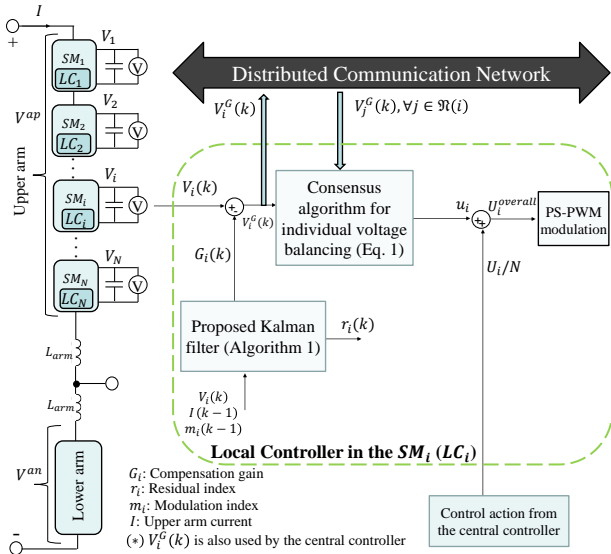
$I$
+
$SM_1$
$LC_1$
$V_1$
V
$V_2$
$SM_2$
$LC_2$
V
$V^{ap}$
Upper arm
$V_i$
$SM_i$
$LC_i$
V
$V_N$
$SM_N$
$LC_N$
V
$L_{arm}$
$L_{arm}$
$V^{an}$
Lower arm
-

Distributed Communication Network

$V_i^G(k)$
$V_j^G(k), \forall j \in \mathfrak{N}(i)$
$V_i(k)$
+
-
$V_i^G(k)$
Consensus algorithm for individual voltage balancing (Eq. 1)
$u_i$
+
+
$U_i^{overall}$
PS-PWM modulation
$G_i(k)$
$U_i/N$
Proposed Kalman filter (Algorithm 1)
$r_i(k)$
$V_i(k)$
$I(k-1)$
$m_i(k-1)$

Local Controller in the $SM_i$ $(LC_i)$

$G_i$: Compensation gain
$r_i$: Residual index
$m_i$: Modulation index
$I$: Upper arm current
$(*)$ $V_i^G(k)$ is also used by the central controller

Control action from the central controller